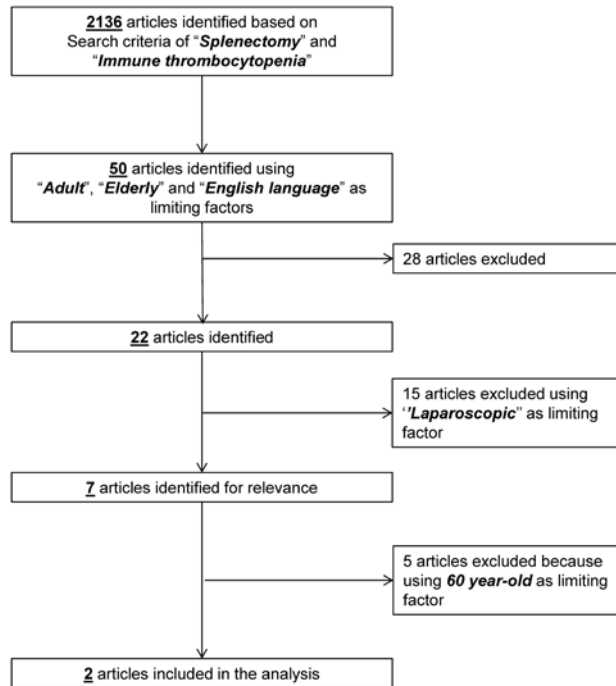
2136 articles identified based on Search criteria of "Splenectomy" and "Immune thrombocytopenia"

50 articles identified using "Adult", "Elderly" and "English language" as limiting factors

28 articles excluded

22 articles identified

15 articles excluded using "Laparoscopic" as limiting factor

7 articles identified for relevance

5 articles excluded because using 60 year-old as limiting factor

2 articles included in the analysis